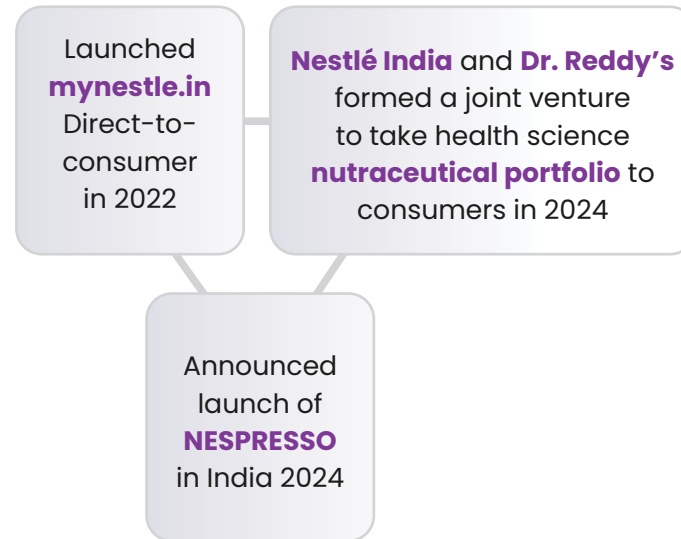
Launched mynestle.in Direct-to-consumer in 2022

Nestlé India and Dr. Reddy’s formed a joint venture to take health science nutraceutical portfolio to consumers in 2024

Announced launch of NESPRESSO in India 2024